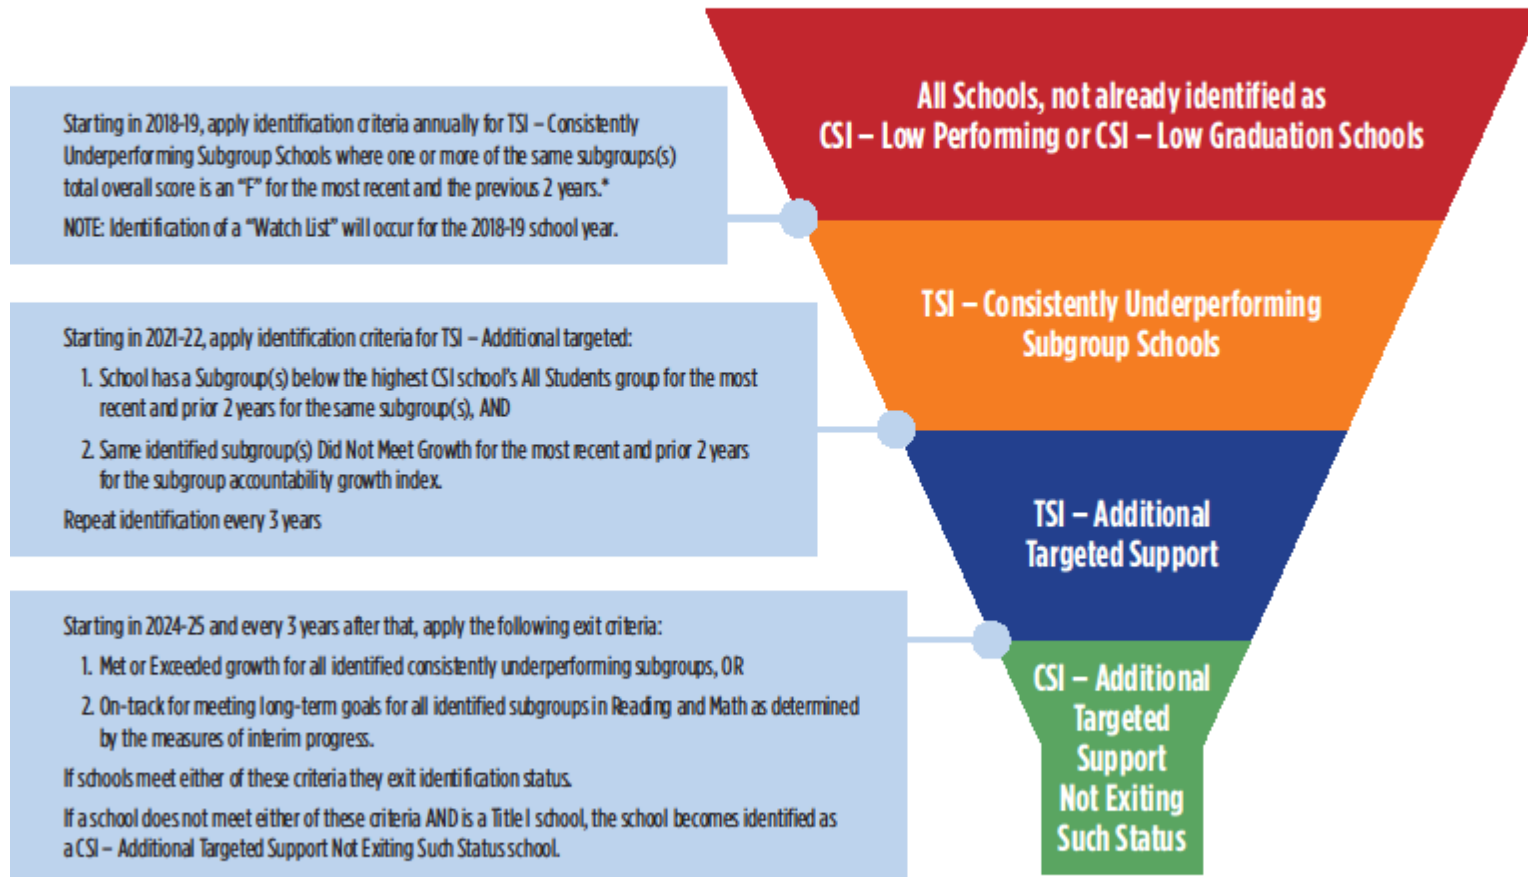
Starting in 2018-19, apply identification criteria annually for TSI – Consistently Underperforming Subgroup Schools where one or more of the same subgroups(s) total overall score is an "F" for the most recent and the previous 2 years.*

NOTE: Identification of a "Watch List" will occur for the 2018-19 school year.

All Schools, not already identified as CSI – Low Performing or CSI – Low Graduation Schools

Starting in 2021-22, apply identification criteria for TSI – Additional targeted:

1. School has a Subgroup(s) below the highest CSI school's All Students group for the most recent and prior 2 years for the same subgroup(s), AND

2. Same identified subgroup(s) Did Not Meet Growth for the most recent and prior 2 years for the subgroup accountability growth index.

Repeat identification every 3 years

TSI – Consistently Underperforming Subgroup Schools

TSI – Additional Targeted Support

Starting in 2024-25 and every 3 years after that, apply the following exit criteria:

1. Met or Exceeded growth for all identified consistently underperforming subgroups, OR

2. On-track for meeting long-term goals for all identified subgroups in Reading and Math as determined by the measures of interim progress.

If schools meet either of these criteria they exit identification status.

If a school does not meet either of these criteria AND is a Title I school, the school becomes identified as a CSI – Additional Targeted Support Not Exiting Such Status school.

CSI – Additional Targeted Support Not Exiting Such Status